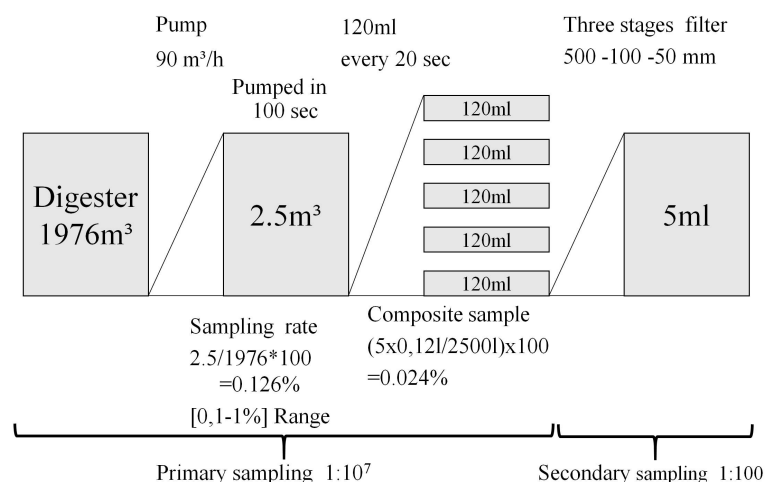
Pump
90 m³/h

120ml
every 20 sec

Three stages filter
500 -100 -50 mm

Pumped in
100 sec

Digester
1976m³

2.5m³

120ml

120ml

120ml

120ml

120ml

5ml

Sampling rate
2.5/1976*100
=0.126%
[0,1-1%] Range

Composite sample
(5x0,12l/2500l)x100
=0.024%

Primary sampling 1:$10^7$

Secondary sampling 1:100